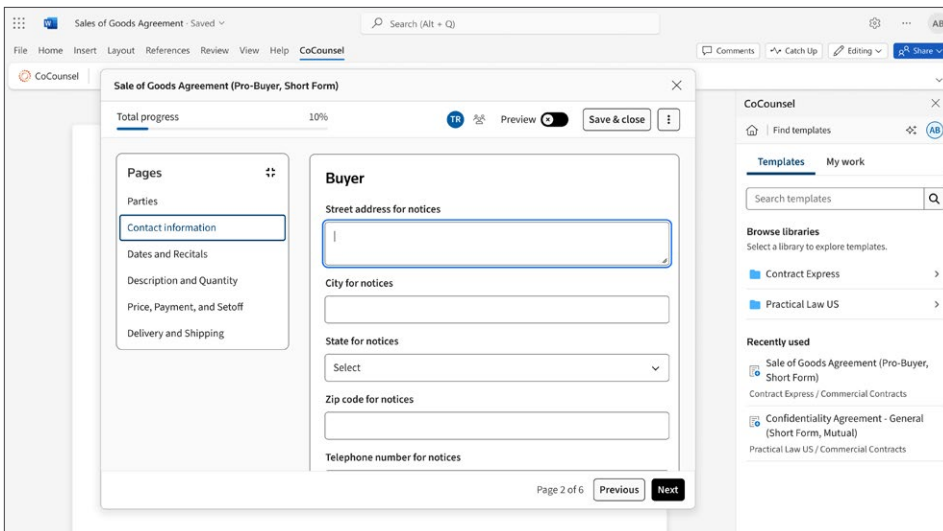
Sales of Goods Agreement - Saved
Search (Alt + Q)
AB
File Home Insert Layout References Review View Help CoCounsel
Comments Catch Up Editing Share
CoCounsel

Sale of Goods Agreement (Pro-Buyer, Short Form)
Total progress 10%
TR
Preview
Save & close

Pages
Parties
Contact information
Dates and Recitals
Description and Quantity
Price, Payment, and Setoff
Delivery and Shipping

Buyer
Street address for notices
City for notices
State for notices
Select
Zip code for notices
Telephone number for notices

Page 2 of 6
Previous
Next

CoCounsel
Find templates
AB
Templates My work
Search templates
Browse libraries
Select a library to explore templates.
Contract Express
Practical Law US
Recently used
Sale of Goods Agreement (Pro-Buyer, Short Form)
Contract Express / Commercial Contracts
Confidentiality Agreement - General (Short Form, Mutual)
Practical Law US / Commercial Contracts